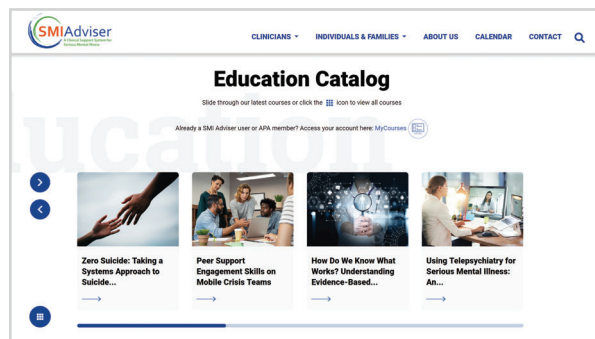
SMIAdviser
A Clinical Support System for Serious Mental Illness

CLINICIANS ▾ INDIVIDUALS & FAMILIES ▾ ABOUT US CALENDAR CONTACT

ucation

Education Catalog

Slide through our latest courses or click the icon to view all courses

Already a SMI Adviser user or APA member? Access your account here: MyCourses

Zero Suicide: Taking a Systems Approach to Suicide...

Peer Support Engagement Skills on Mobile Crisis Teams

How Do We Know What Works? Understanding Evidence-Based...

Using Telepsychiatry for Serious Mental Illness: An...